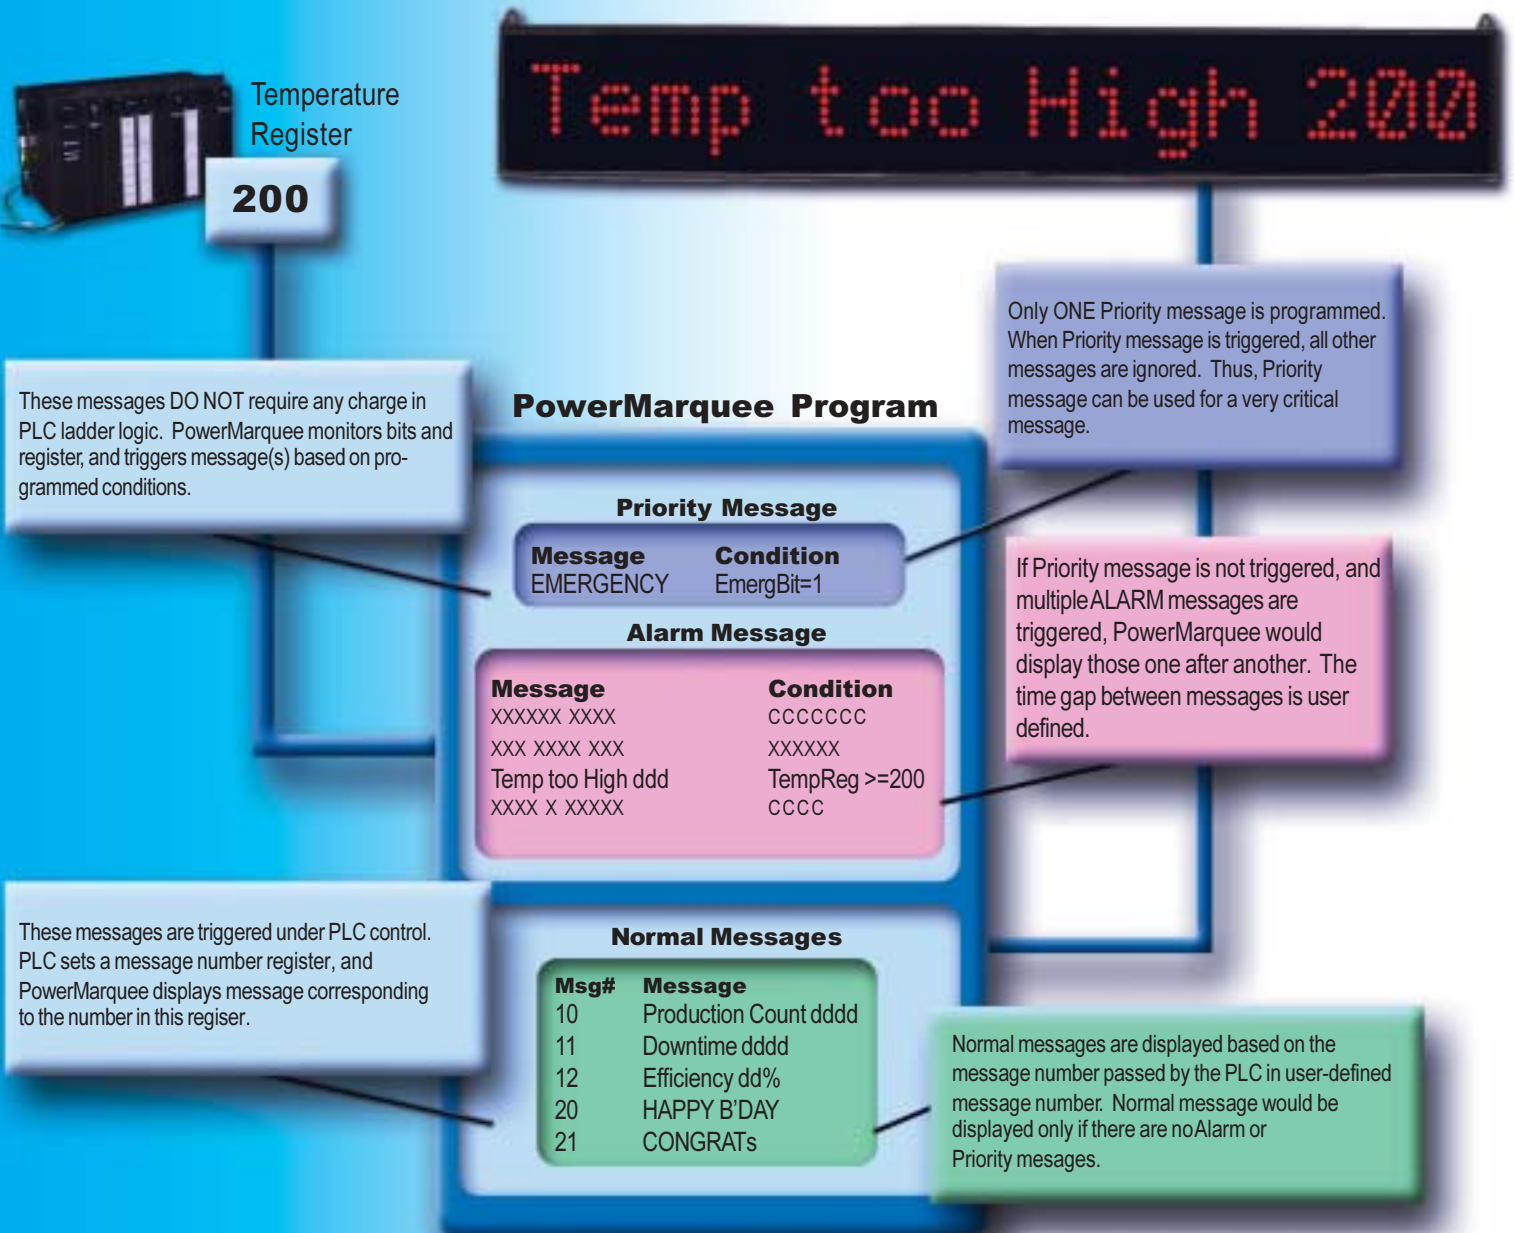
Temp too High 200

Temperature Register

200

These messages DO NOT require any charge in PLC ladder logic. PowerMarquee monitors bits and register, and triggers message(s) based on programmed conditions.

PowerMarquee Program

Only ONE Priority message is programmed. When Priority message is triggered, all other messages are ignored. Thus, Priority message can be used for a very critical message.

Priority Message

| Message | Condition |
|---|---|
| EMERGENCY | EmergBit=1 |

Alarm Message

| Message | Condition |
|---|---|
| XXXXXX XXXX | CCCCCCC |
| XXX XXXX XXX | XXXXXX |
| Temp too High ddd | TempReg >=200 |
| XXXX X XXXXX | CCCC |

If Priority message is not triggered, and multiple ALARM messages are triggered, PowerMarquee would display those one after another. The time gap between messages is user defined.

These messages are triggered under PLC control. PLC sets a message number register, and PowerMarquee displays message corresponding to the number in this regiser.

Normal Messages

| Msg# | Message |
|---|---|
| 10 | Production Count dddd |
| 11 | Downtime dddd |
| 12 | Efficiency dd% |
| 20 | HAPPY B'DAY |
| 21 | CONGRATs |

Normal messages are displayed based on the message number passed by the PLC in user-defined message number. Normal message would be displayed only if there are no Alarm or Priority mesages.